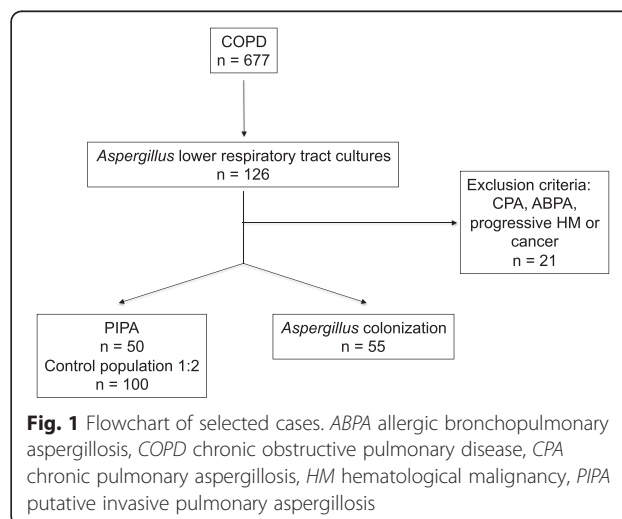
COPD
n = 677

Aspergillus lower respiratory tract cultures
n = 126

Exclusion criteria:
CPA, ABPA, progressive HM or cancer
n = 21

PIPA
n = 50
Control population 1:2
n = 100

Aspergillus colonization
n = 55

**Fig. 1** Flowchart of selected cases. *ABPA* allergic bronchopulmonary aspergillosis, *COPD* chronic obstructive pulmonary disease, *CPA* chronic pulmonary aspergillosis, *HM* hematological malignancy, *PIPA* putative invasive pulmonary aspergillosis